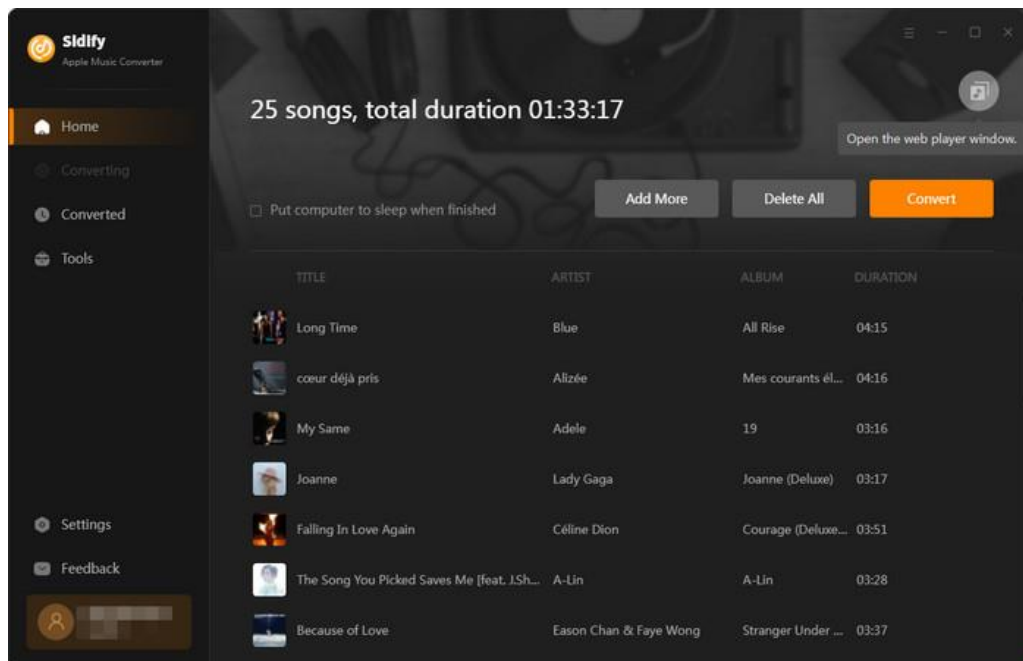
Sidify
Apple Music Converter

Home
Converting
Converted
Tools

Settings
Feedback

25 songs, total duration 01:33:17

Open the web player window.

Put computer to sleep when finished

Add More
Delete All
Convert

| TITLE | ARTIST | ALBUM | DURATION |
|---|---|---|---|
| Long Time | Blue | All Rise | 04:15 |
| cœur déjà pris | Alizée | Mes courants él... | 04:16 |
| My Same | Adele | 19 | 03:16 |
| Joanne | Lady Gaga | Joanne (Deluxe) | 03:17 |
| Falling In Love Again | Céline Dion | Courage (Deluxe... | 03:51 |
| The Song You Picked Saves Me [feat. J.Sh... | A-Lin | A-Lin | 03:28 |
| Because of Love | Eason Chan & Faye Wong | Stranger Under ... | 03:37 |